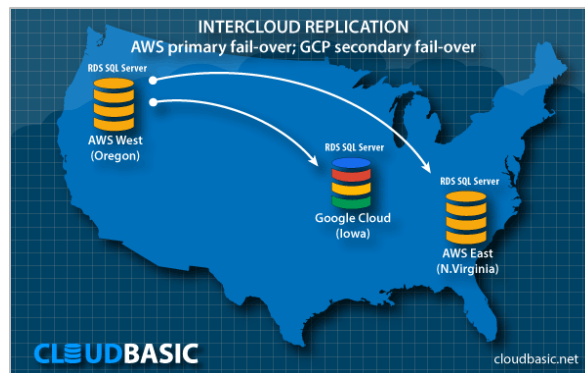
INTERCLOUD REPLICATION
AWS primary fail-over; GCP secondary fail-over

RDS SQL Server
AWS West
(Oregon)

RDS SQL Server
Google Cloud
(Iowa)

RDS SQL Server
AWS East
(N.Virginia)

CLOUDBASIC

cloudbasic.net